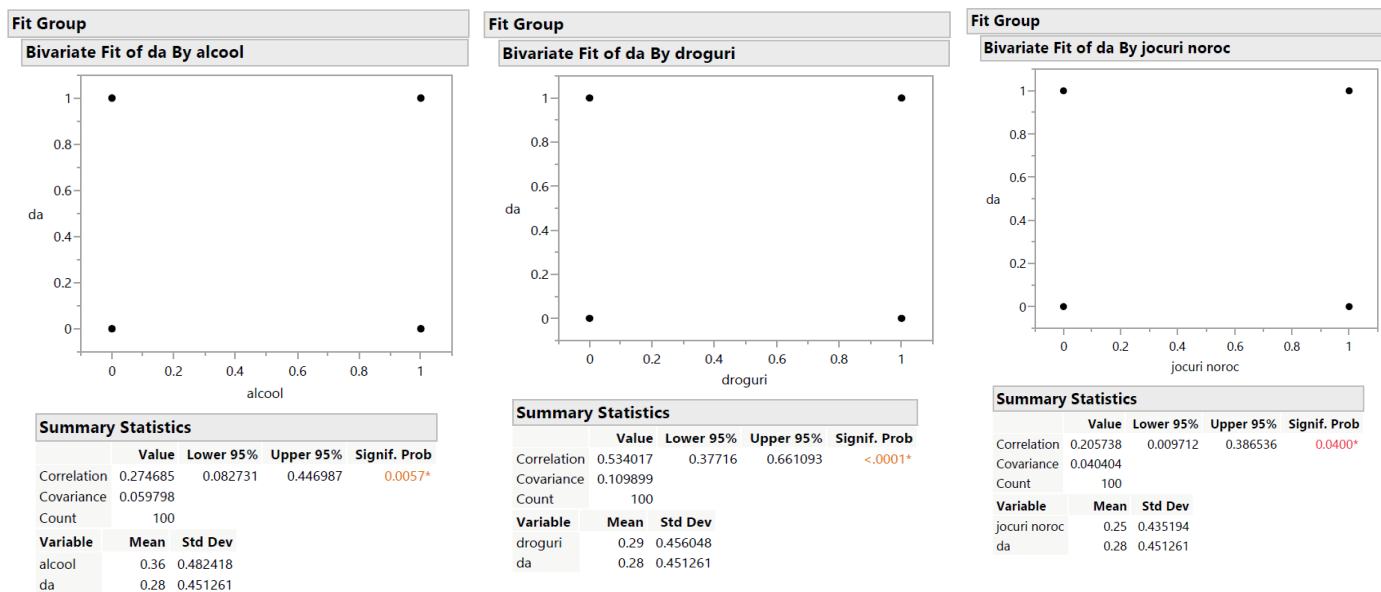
Fit Group
Bivariate Fit of da By alcool

1
0.8
0.6
da
0.4
0.2
0

0 0.2 0.4 0.6 0.8 1
alcool

Summary Statistics

| | Value | Lower 95% | Upper 95% | Signif. Prob |
|---|---|---|---|---|
| Correlation | 0.274685 | 0.082731 | 0.446987 | 0.0057* |
| Covariance | 0.059798 | | | |
| Count | 100 | | | |

| Variable | Mean | Std Dev |
|---|---|---|
| alcool | 0.36 | 0.482418 |
| da | 0.28 | 0.451261 |

Fit Group
Bivariate Fit of da By droguri

1
0.8
0.6
da
0.4
0.2
0

0 0.2 0.4 0.6 0.8 1
droguri

Summary Statistics

| | Value | Lower 95% | Upper 95% | Signif. Prob |
|---|---|---|---|---|
| Correlation | 0.534017 | 0.37716 | 0.661093 | <.0001* |
| Covariance | 0.109899 | | | |
| Count | 100 | | | |

| Variable | Mean | Std Dev |
|---|---|---|
| droguri | 0.29 | 0.456048 |
| da | 0.28 | 0.451261 |

Fit Group
Bivariate Fit of da By jocuri noroc

1
0.8
0.6
da
0.4
0.2
0

0 0.2 0.4 0.6 0.8 1
jocuri noroc

Summary Statistics

| | Value | Lower 95% | Upper 95% | Signif. Prob |
|---|---|---|---|---|
| Correlation | 0.205738 | 0.009712 | 0.386536 | 0.0400* |
| Covariance | 0.040404 | | | |
| Count | 100 | | | |

| Variable | Mean | Std Dev |
|---|---|---|
| jocuri noroc | 0.25 | 0.435194 |
| da | 0.28 | 0.451261 |